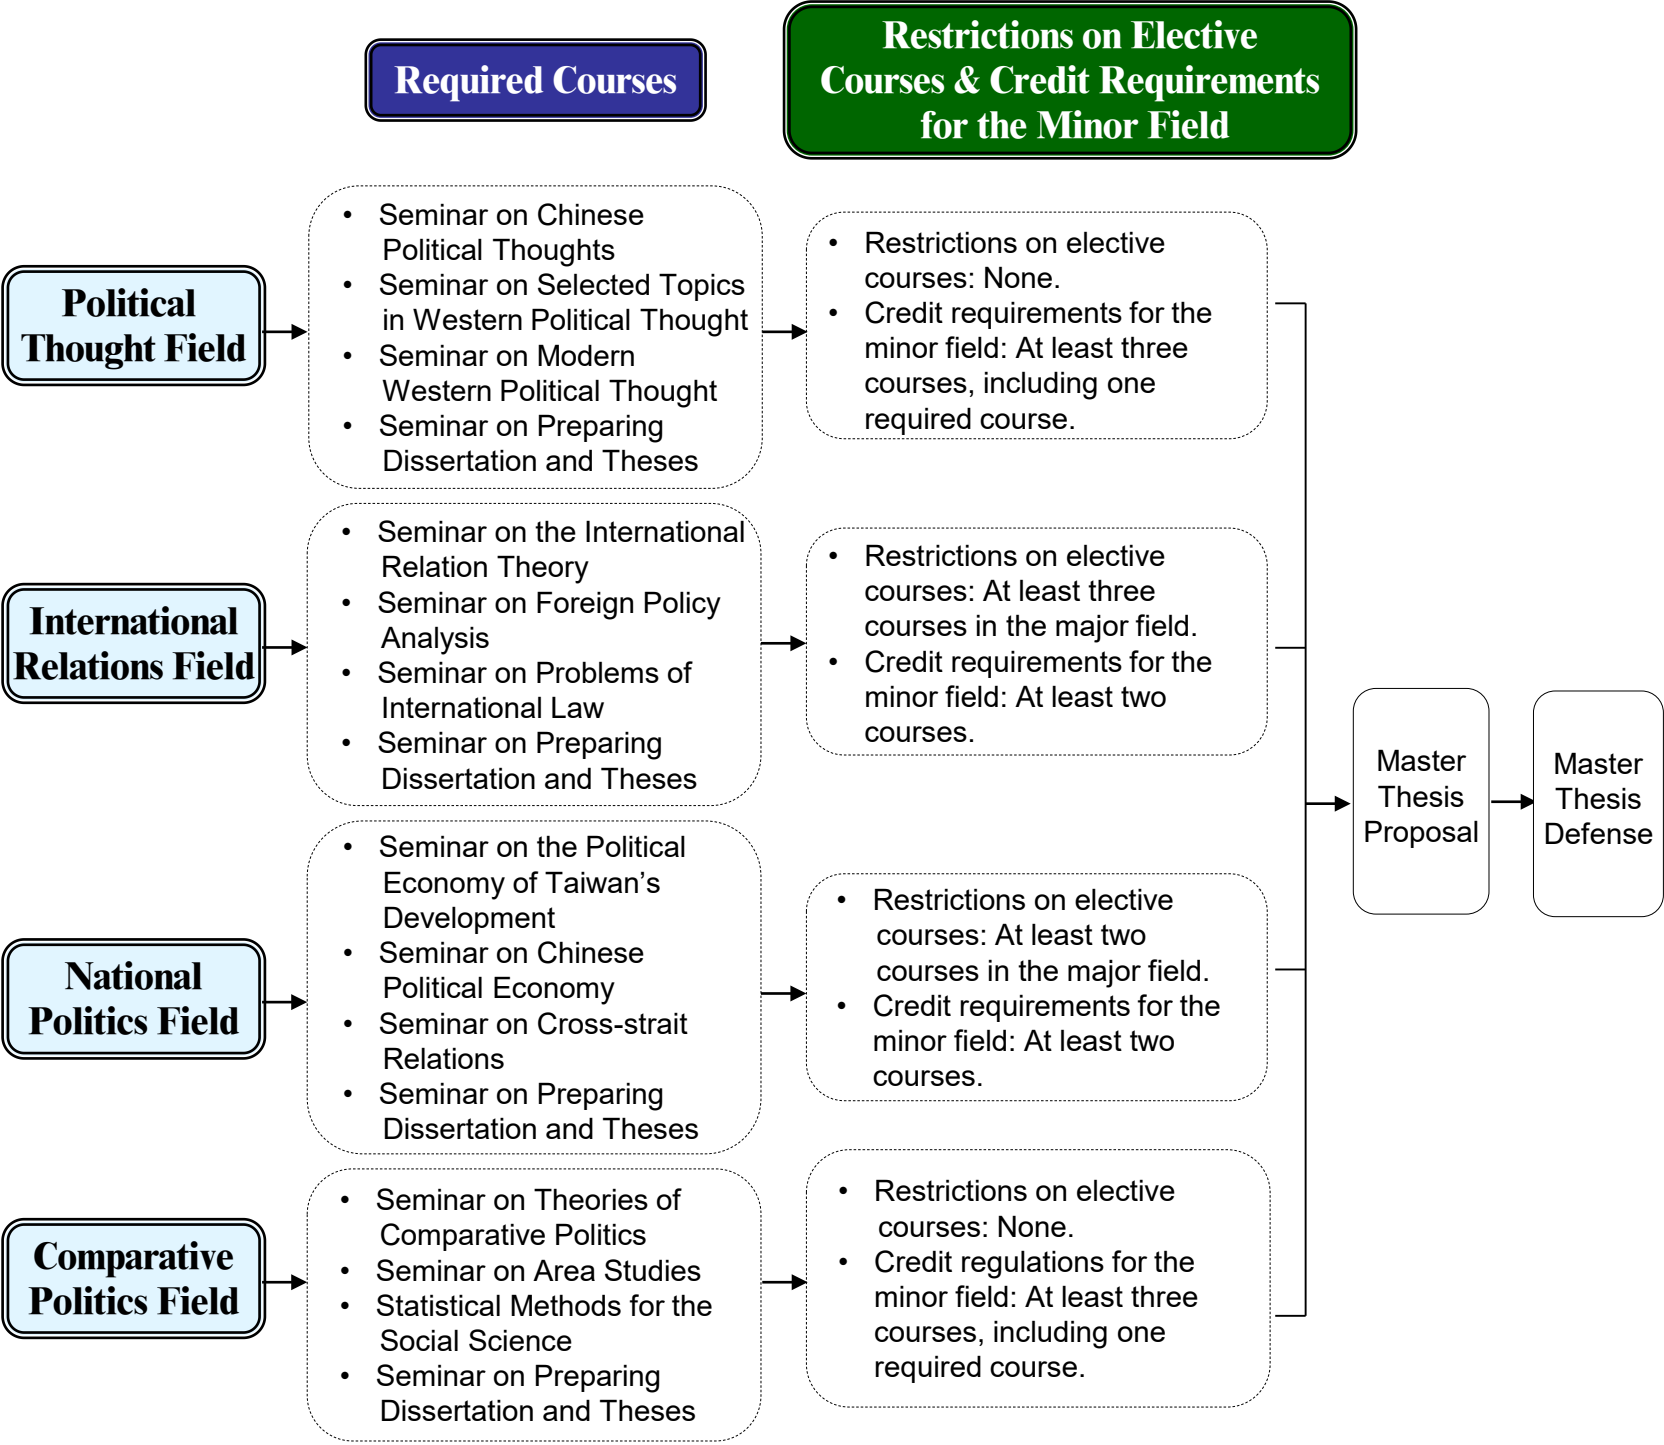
Required Courses

Restrictions on Elective Courses & Credit Requirements for the Minor Field

Political Thought Field

- Seminar on Chinese Political Thoughts
- Seminar on Selected Topics in Western Political Thought
- Seminar on Modern Western Political Thought
- Seminar on Preparing Dissertation and Theses

- Restrictions on elective courses: None.
- Credit requirements for the minor field: At least three courses, including one required course.

International Relations Field

- Seminar on the International Relation Theory
- Seminar on Foreign Policy Analysis
- Seminar on Problems of International Law
- Seminar on Preparing Dissertation and Theses

- Restrictions on elective courses: At least three courses in the major field.
- Credit requirements for the minor field: At least two courses.

National Politics Field

- Seminar on the Political Economy of Taiwan's Development
- Seminar on Chinese Political Economy
- Seminar on Cross-strait Relations
- Seminar on Preparing Dissertation and Theses

- Restrictions on elective courses: At least two courses in the major field.
- Credit requirements for the minor field: At least two courses.

Comparative Politics Field

- Seminar on Theories of Comparative Politics
- Seminar on Area Studies
- Statistical Methods for the Social Science
- Seminar on Preparing Dissertation and Theses

- Restrictions on elective courses: None.
- Credit regulations for the minor field: At least three courses, including one required course.

Master Thesis Proposal

Master Thesis Defense